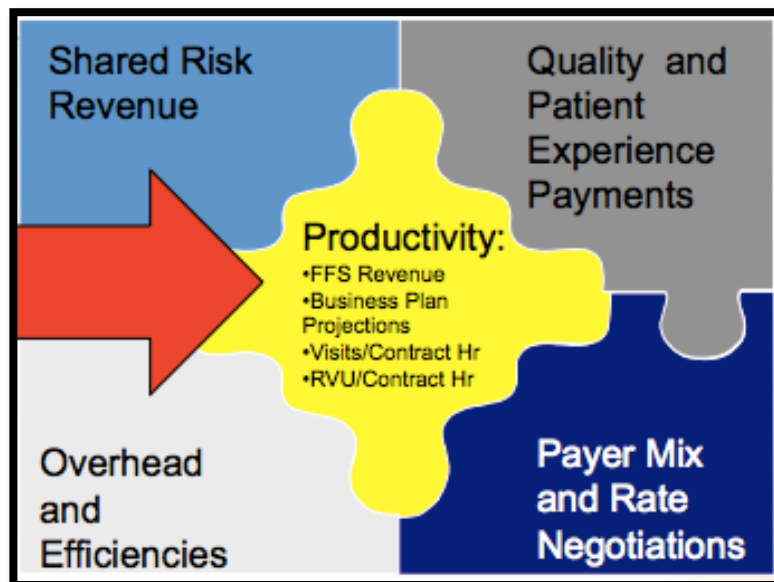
Shared Risk Revenue

Quality and Patient Experience Payments

Productivity:
•FFS Revenue
•Business Plan Projections
•Visits/Contract Hr
•RVU/Contract Hr

Overhead and Efficiencies

Payer Mix and Rate Negotiations